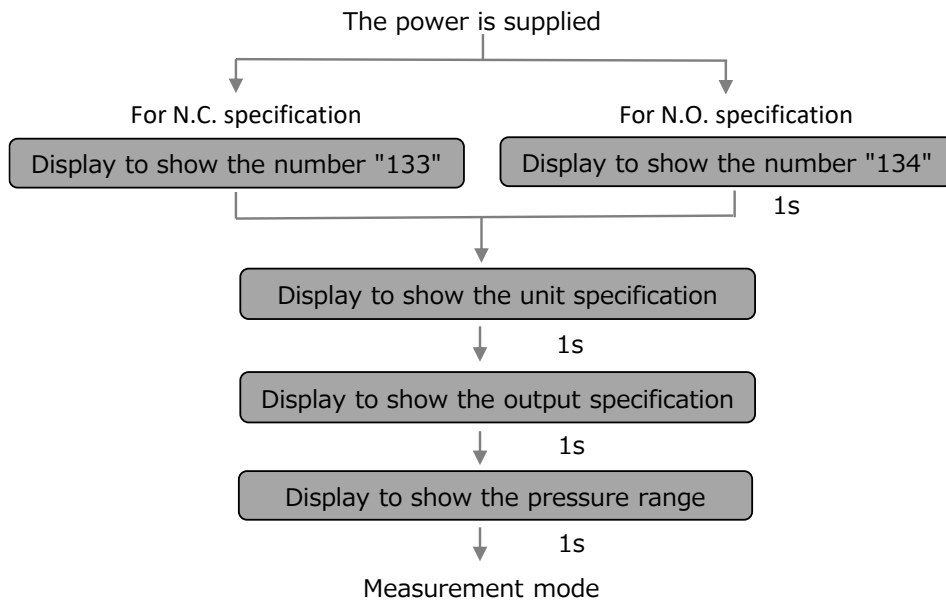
The power is supplied

For N.C. specification

Display to show the number "133"

For N.O. specification

Display to show the number "134"

1s

Display to show the unit specification

1s

Display to show the output specification

1s

Display to show the pressure range

1s

Measurement mode